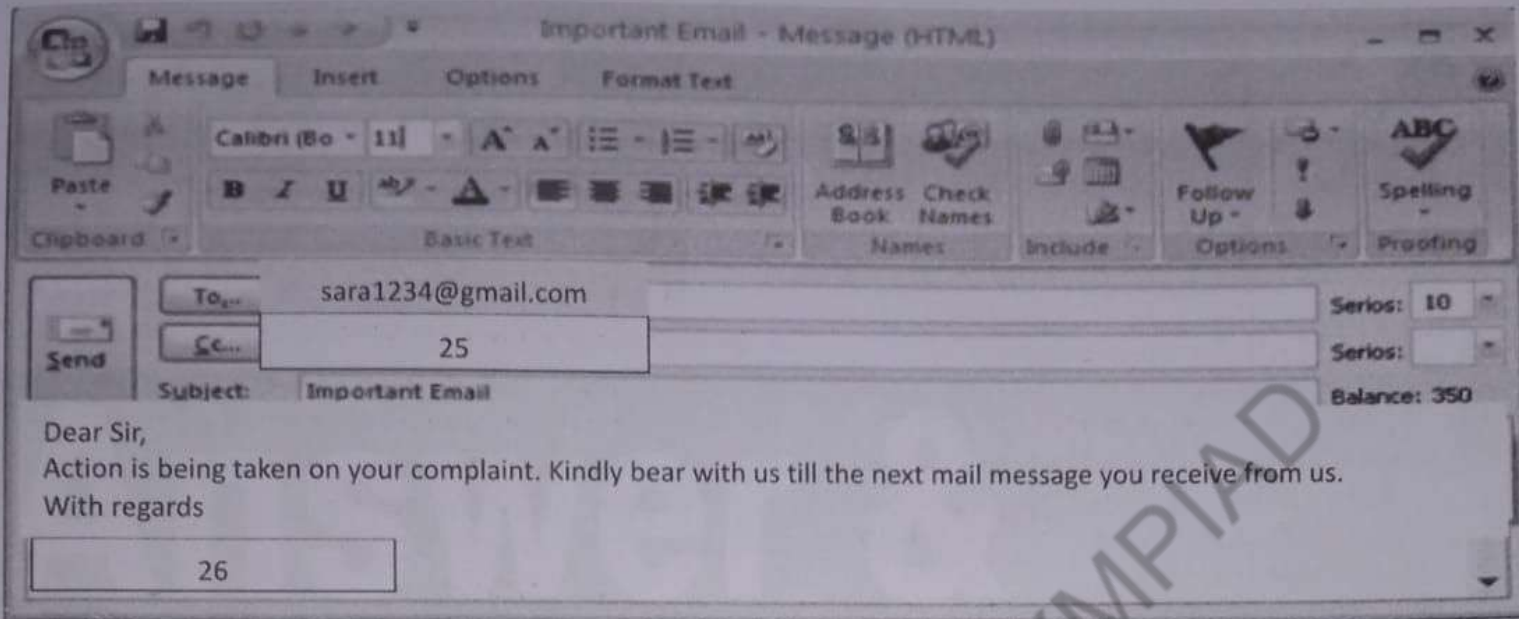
Important Email - Message (HTML)

Message Insert Options Format Text

Paste

Clipboard

Calibri (Bo 11

B I U

Basic Text

Address Book Check Names

Names

Include

Follow Up

Options

Spelling

Proofing

Send

To... sara1234@gmail.com

Cc... 25

Subject: Important Email

Serios: 10

Serios:

Balance: 350

Dear Sir,
Action is being taken on your complaint. Kindly bear with us till the next mail message you receive from us.
With regards

26

OLYMPIAD